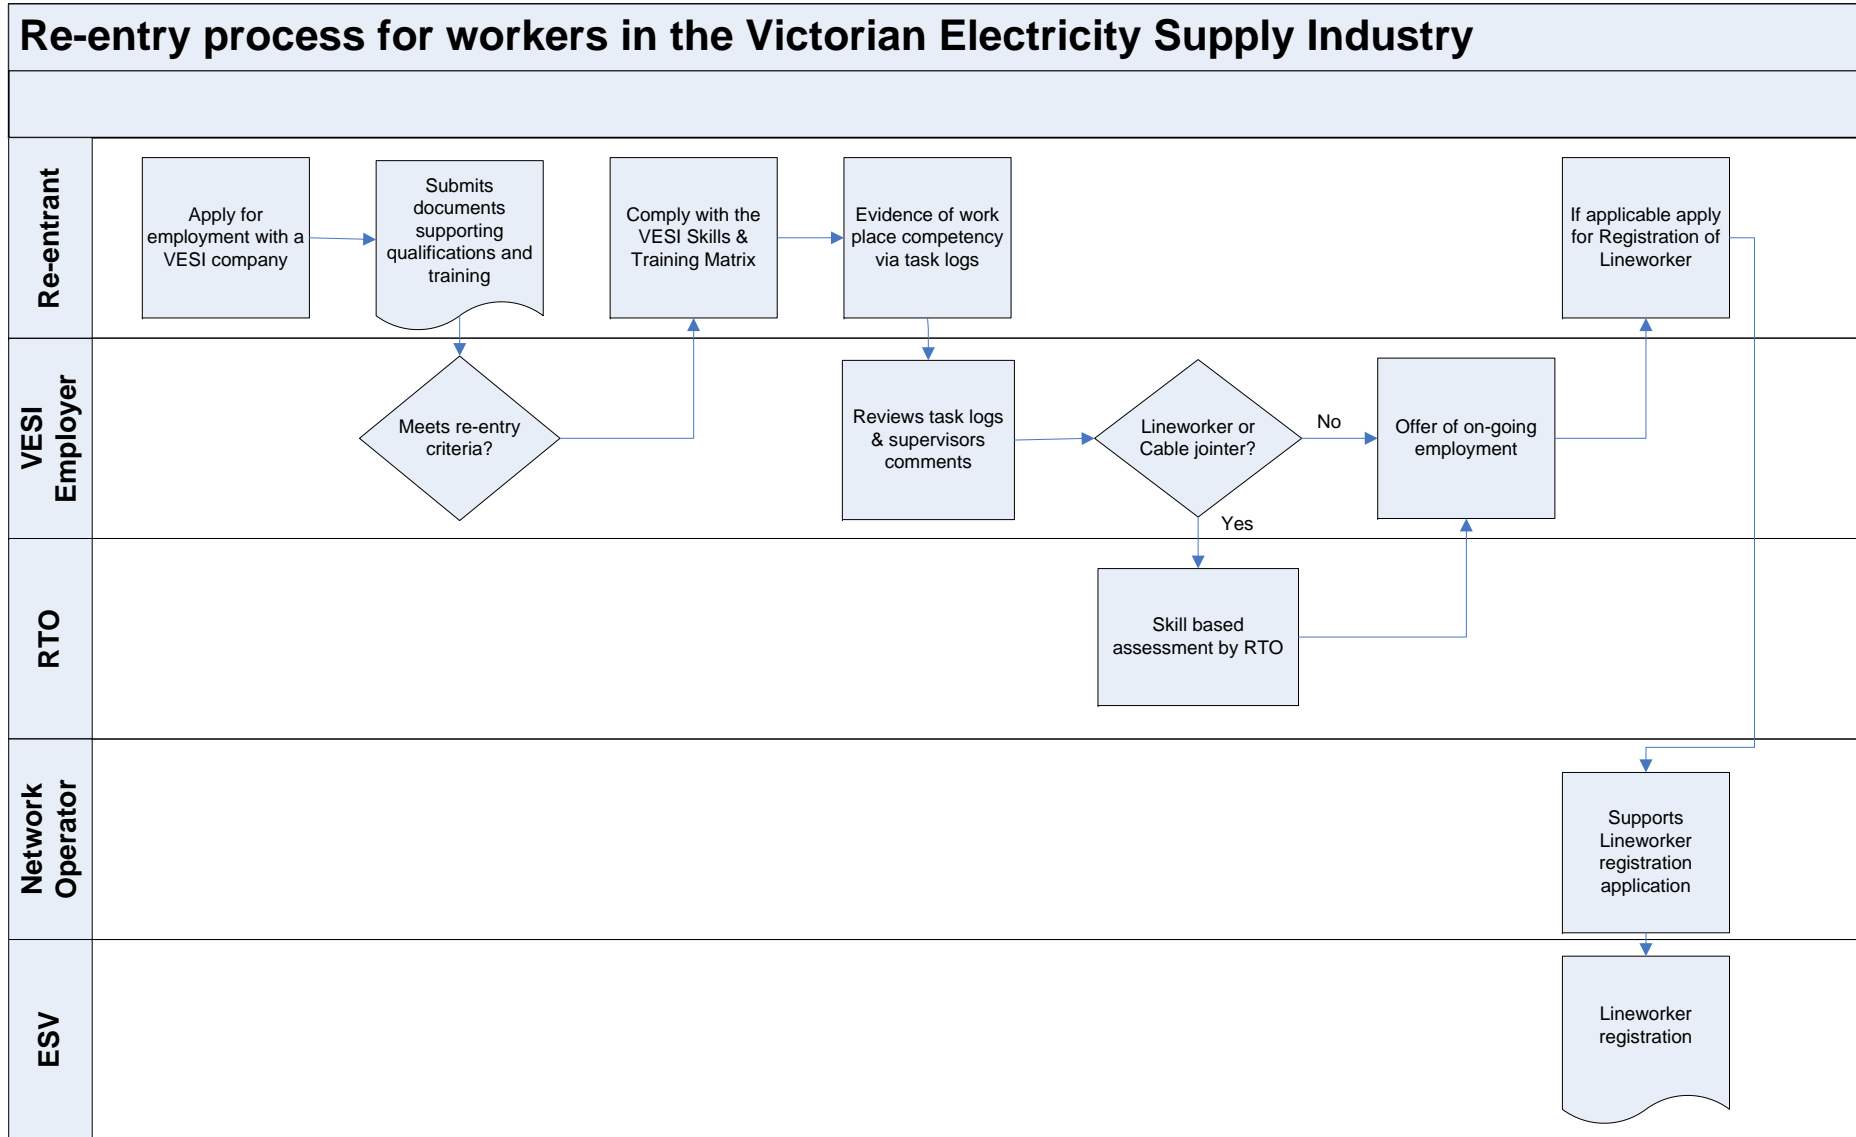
Re-entry process for workers in the Victorian Electricity Supply Industry

Re-entrant

Apply for employment with a VESI company

Submits documents supporting qualifications and training

Comply with the VESI Skills & Training Matrix

Evidence of work place competency via task logs

If applicable apply for Registration of Lineworker

VESI Employer

Meets re-entry criteria?

Reviews task logs & supervisors comments

Lineworker or Cable jointer?

No

Offer of on-going employment

Yes

RTO

Skill based assessment by RTO

Network Operator

Supports Lineworker registration application

ESV

Lineworker registration